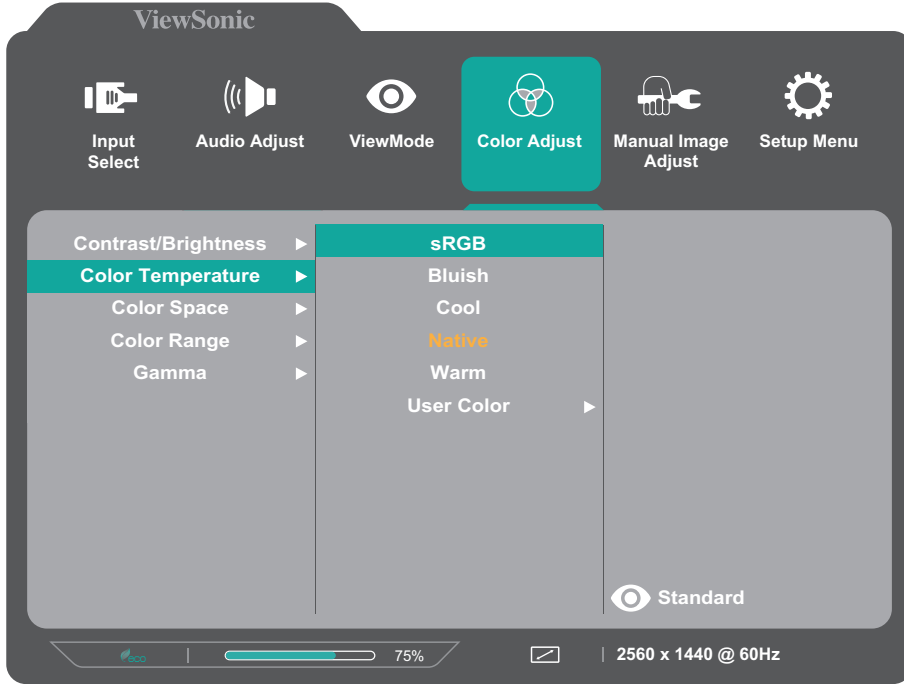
ViewSonic

Input Select

Audio Adjust

ViewMode

Color Adjust

Manual Image Adjust

Setup Menu

Contrast/Brightness ▶
Color Temperature ▶
Color Space ▶
Color Range ▶
Gamma ▶

sRGB
Bluish
Cool
Native
Warm
User Color ▶

Standard

eco | 75%

| 2560 x 1440 @ 60Hz